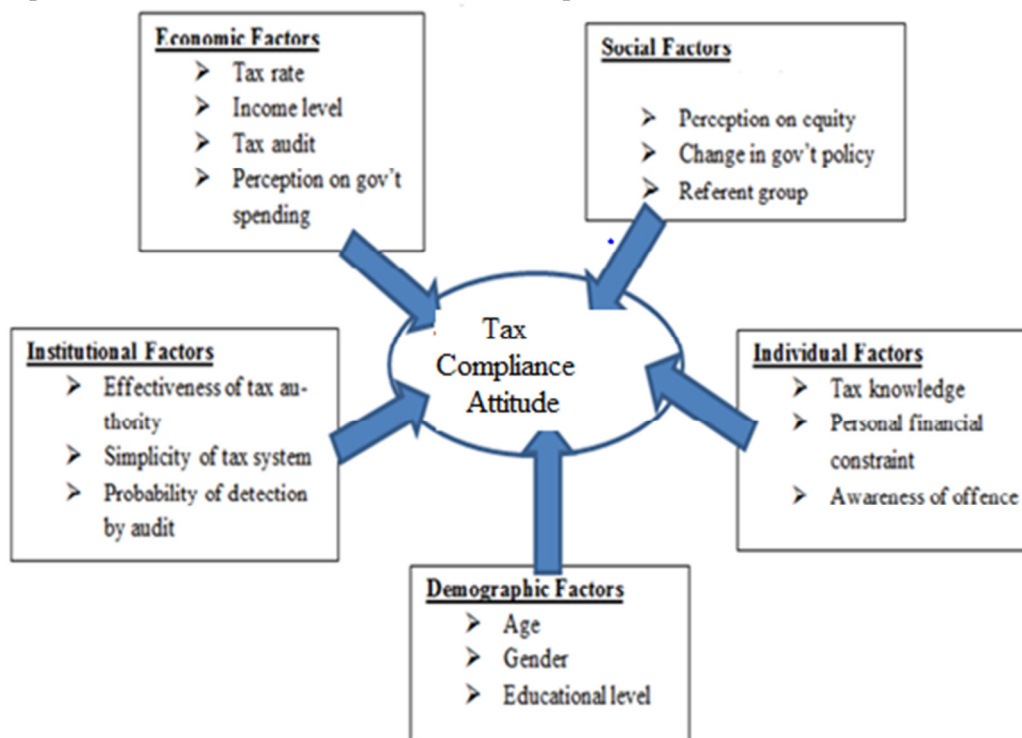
Economic Factors
➢ Tax rate
➢ Income level
➢ Tax audit
➢ Perception on gov't spending

Social Factors
➢ Perception on equity
➢ Change in gov't policy
➢ Referent group

Tax Compliance Attitude

Institutional Factors
➢ Effectiveness of tax authority
➢ Simplicity of tax system
➢ Probability of detection by audit

Individual Factors
➢ Tax knowledge
➢ Personal financial constraint
➢ Awareness of offence

Demographic Factors
➢ Age
➢ Gender
➢ Educational level